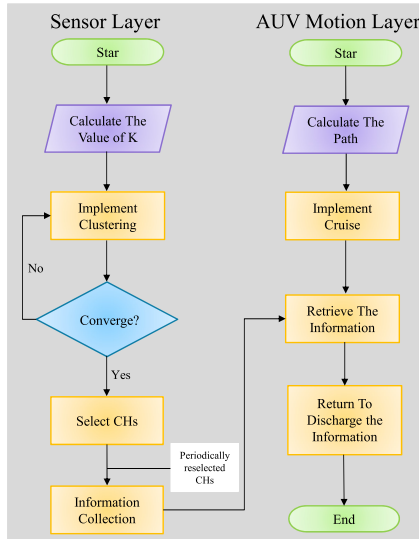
Sensor Layer

Star

Calculate The Value of K

Implement Clustering

No

Converge?

Yes

Select CHs

Periodically reselected CHs

Information Collection

AUV Motion Layer

Star

Calculate The Path

Implement Cruise

Retrieve The Information

Return To Discharge the Information

End